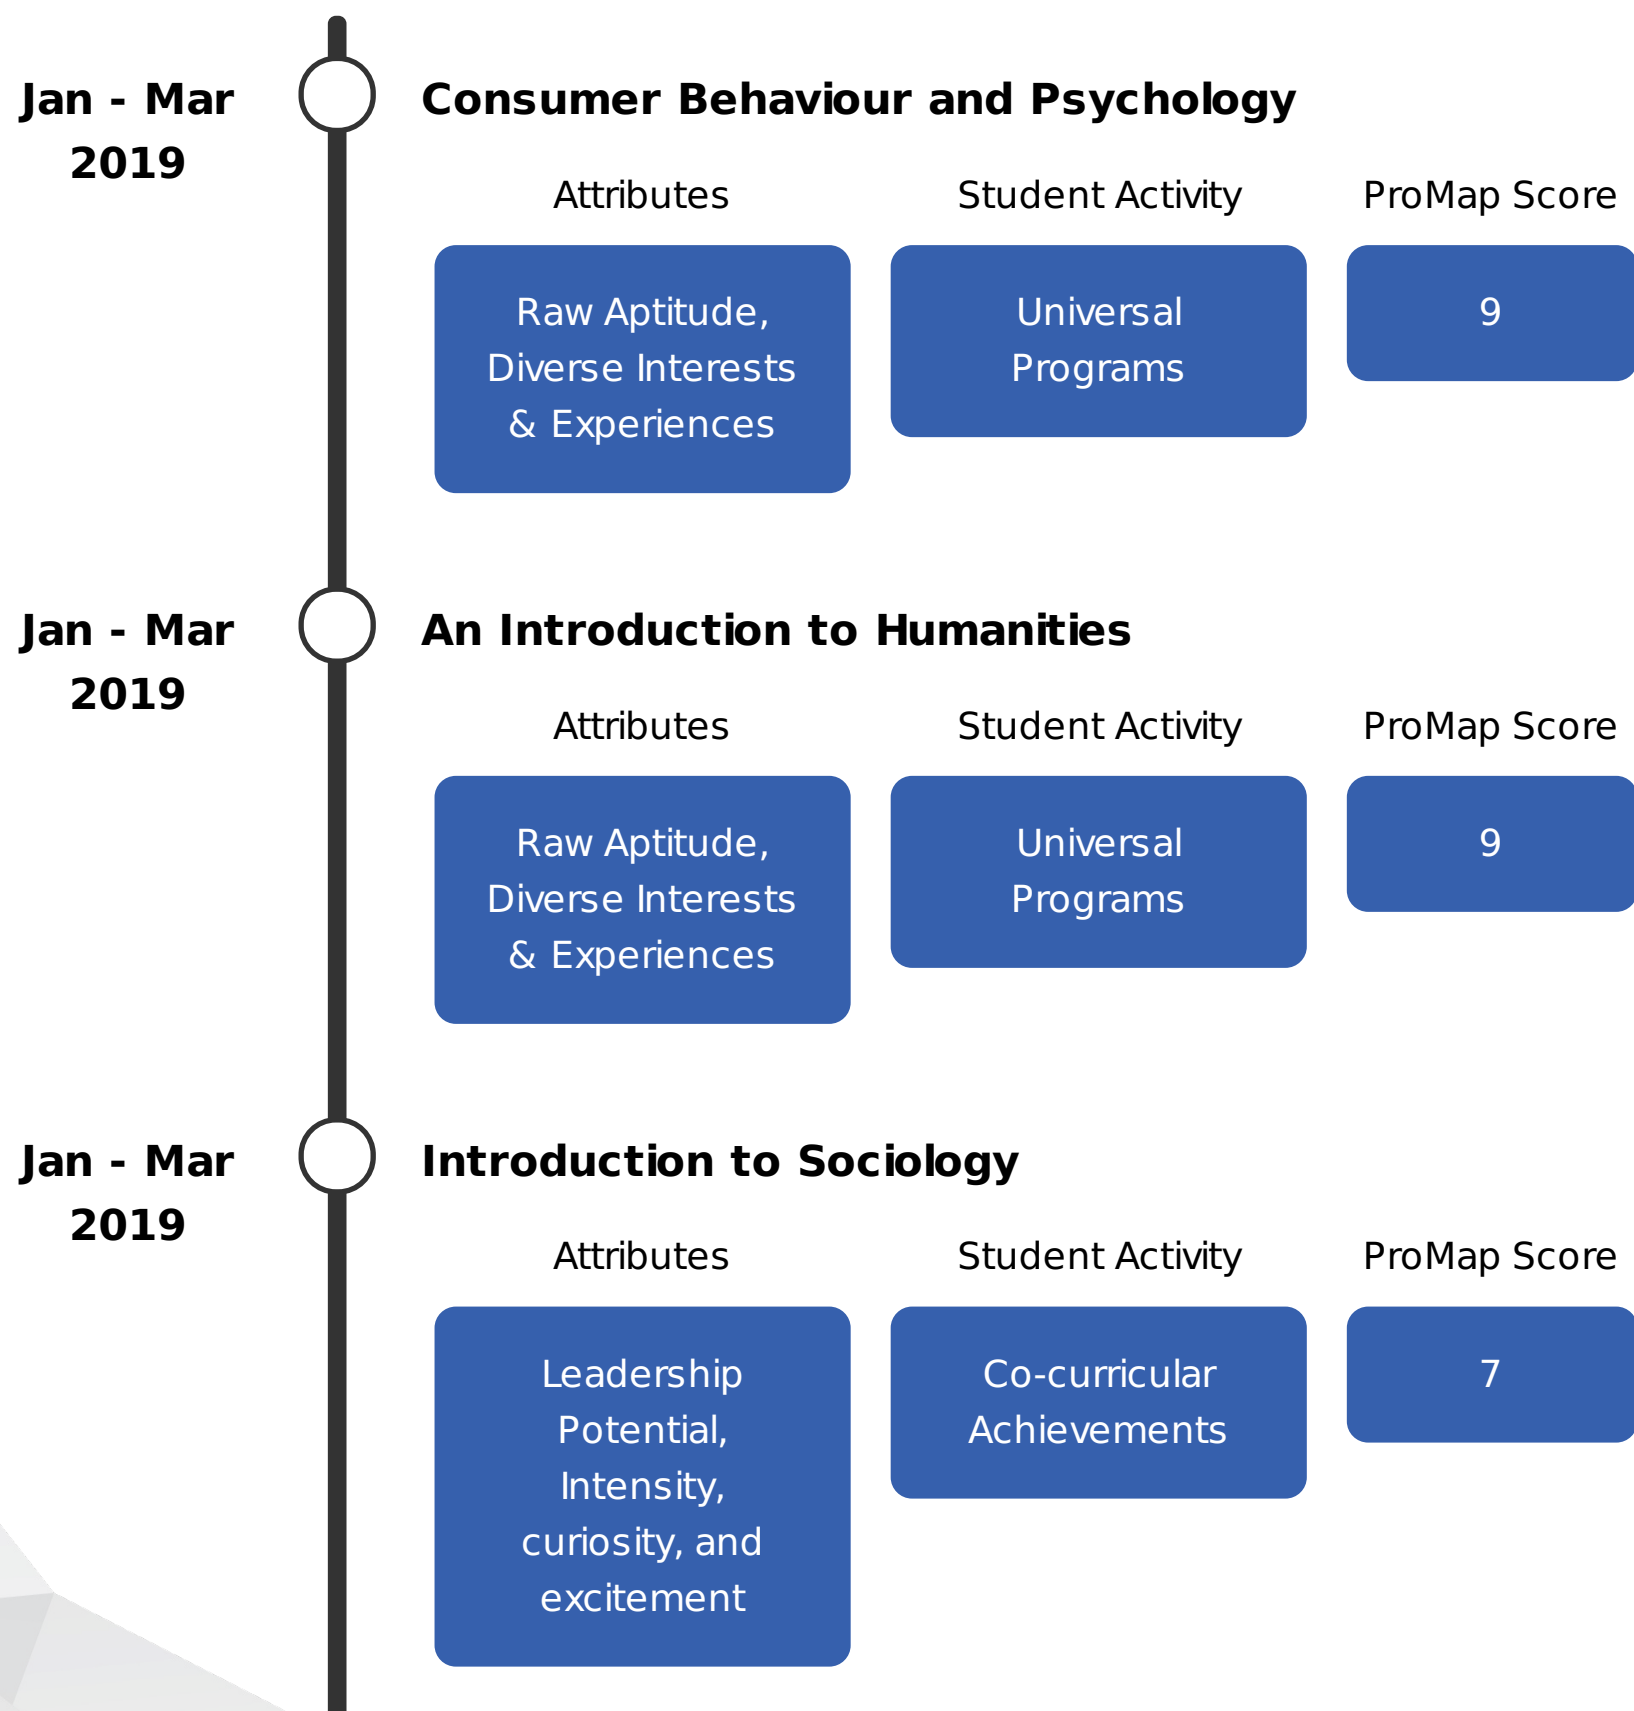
Jan - Mar 2019

Consumer Behaviour and Psychology

| Attributes | Student Activity | ProMap Score |
|---|---|---|
| Raw Aptitude, Diverse Interests & Experiences | Universal Programs | 9 |

Jan - Mar 2019

An Introduction to Humanities

| Attributes | Student Activity | ProMap Score |
|---|---|---|
| Raw Aptitude, Diverse Interests & Experiences | Universal Programs | 9 |

Jan - Mar 2019

Introduction to Sociology

| Attributes | Student Activity | ProMap Score |
|---|---|---|
| Leadership Potential, Intensity, curiosity, and excitement | Co-curricular Achievements | 7 |